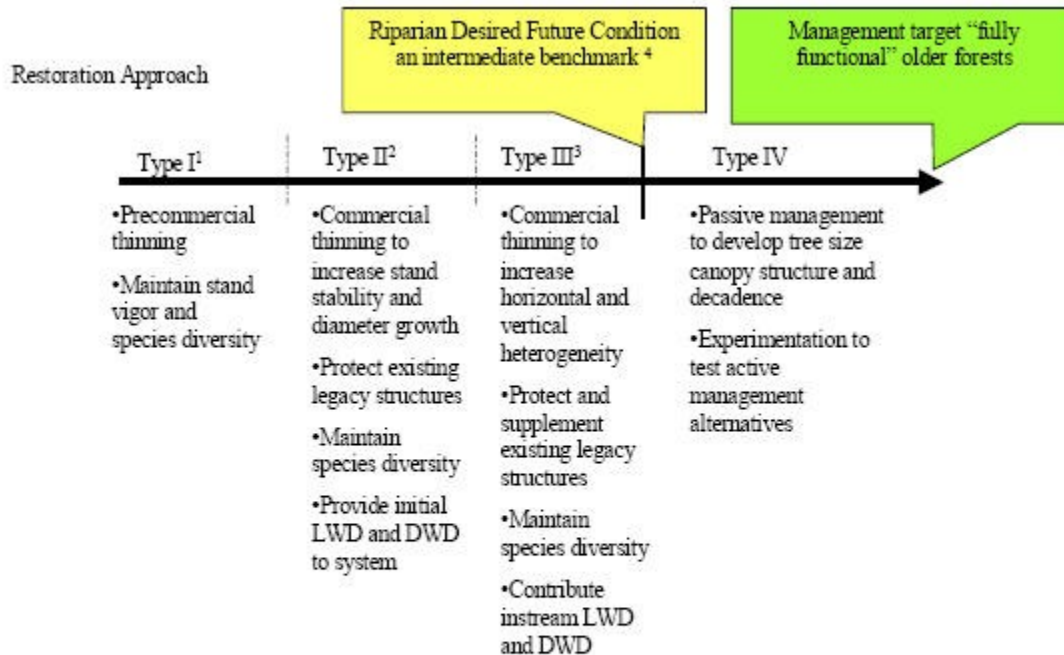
Restoration Approach

Riparian Desired Future Condition an intermediate benchmark $^4$

Management target "fully functional" older forests

Type I$^1$

•Precommercial thinning

•Maintain stand vigor and species diversity

Type II$^2$

•Commercial thinning to increase stand stability and diameter growth

•Protect existing legacy structures

•Maintain species diversity

•Provide initial LWD and DWD to system

Type III$^3$

•Commercial thinning to increase horizontal and vertical heterogeneity

•Protect and supplement existing legacy structures

•Maintain species diversity

•Contribute instream LWD and DWD

Type IV

•Passive management to develop tree size canopy structure and decadence

•Experimentation to test active management alternatives